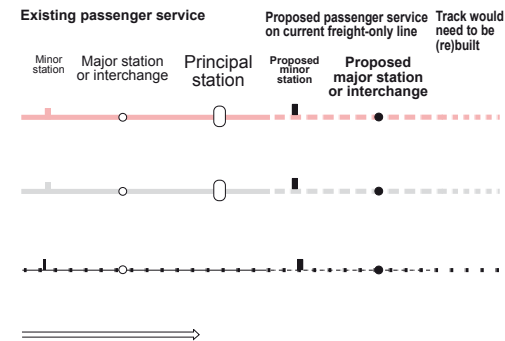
Existing passenger service

Proposed passenger service on current freight-only line

Track would need to be (re)built

Minor station

Major station or interchange

Principal station

Proposed minor station

Proposed major station or interchange